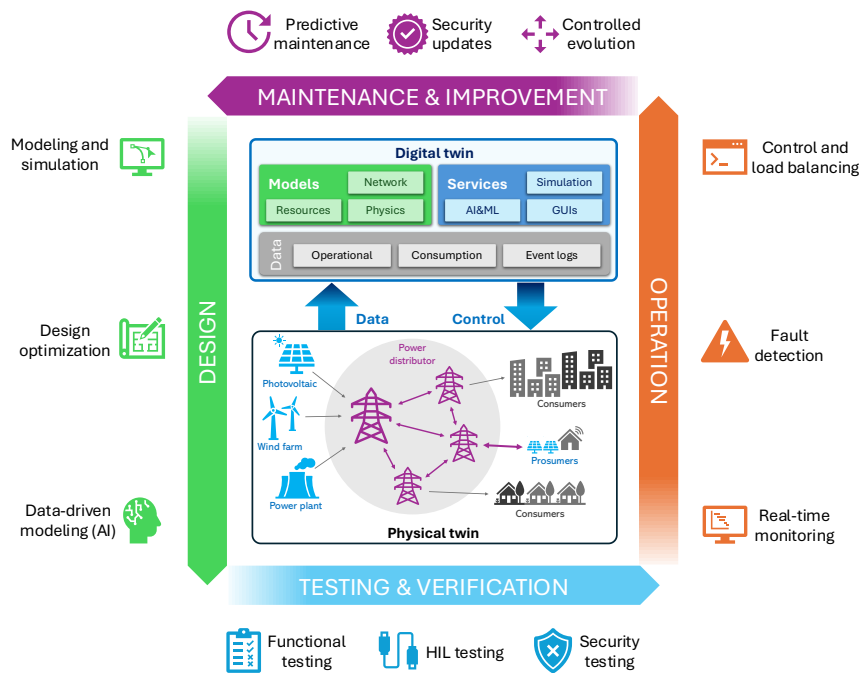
Predictive maintenance

Security updates

Controlled evolution

MAINTENANCE & IMPROVEMENT

Modeling and simulation

DESIGN

Design optimization

Data-driven modeling (AI)

Digital twin

Models

Network

Resources

Physics

Services

Simulation

AI&ML

GUIs

Data

Operational

Consumption

Event logs

Data

Control

Photovoltaic

Power distributor

Consumers

Wind farm

Prosumers

Power plant

Consumers

Physical twin

OPERATION

Control and load balancing

Fault detection

Real-time monitoring

TESTING & VERIFICATION

Functional testing

HIL testing

Security testing